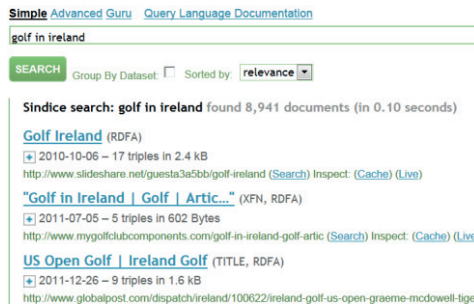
Simple Advanced Guru Query Language Documentation

golf in ireland

SEARCH Group By Dataset: Sorted by: relevance

Sindice search: golf in ireland found 8,941 documents (in 0.10 seconds)

Golf Ireland (RDFA)

+ 2010-10-06 – 17 triples in 2.4 kB

http://www.slideshare.net/guesta3a5bb/golf-ireland (Search) Inspect: (Cache) (Live)

"Golf in Ireland | Golf | Artic..." (XFN, RDFA)

+ 2011-07-05 – 5 triples in 602 Bytes

http://www.mygolfclubcomponents.com/golf-in-ireland-golf-artic (Search) Inspect: (Cache) (Live

US Open Golf | Ireland Golf (TITLE, RDFA)

+ 2011-12-26 – 9 triples in 1.6 kB

http://www.globalpost.com/dispatch/ireland/100622/ireland-golf-us-open-graeme-mcdowell-tige